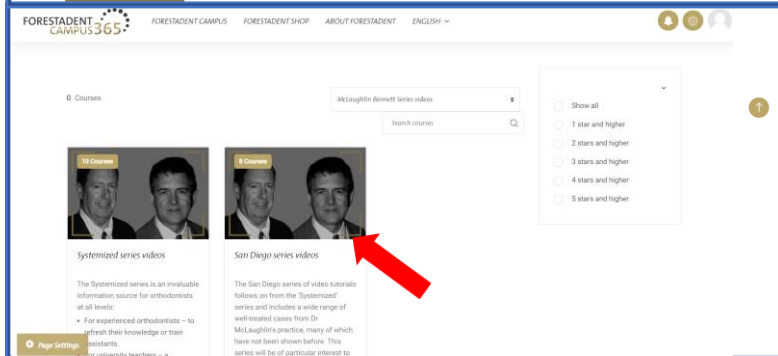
FORESTADENT CAMPUS365

FORESTADENT CAMPUS FORESTADENT SHOP ABOUT FORESTADENT ENGLISH

0 Courses

McLaughlin Bennett Series videos

Search courses

Show all
1 star and higher
2 stars and higher
3 stars and higher
4 stars and higher
5 stars and higher

10 Courses

Systemized series videos

The Systemized series is an invaluable information source for orthodontists at all levels:

• For experienced orthodontists – to refresh their knowledge or train assistants.
• For university teachers – a

8 Courses

San Diego series videos

The San Diego series of video tutorials follows on from the 'Systemized' series and includes a wide range of well-treated cases from Dr McLaughlin's practice, many of which have not been shown before. This series will be of particular interest to

Page Settings